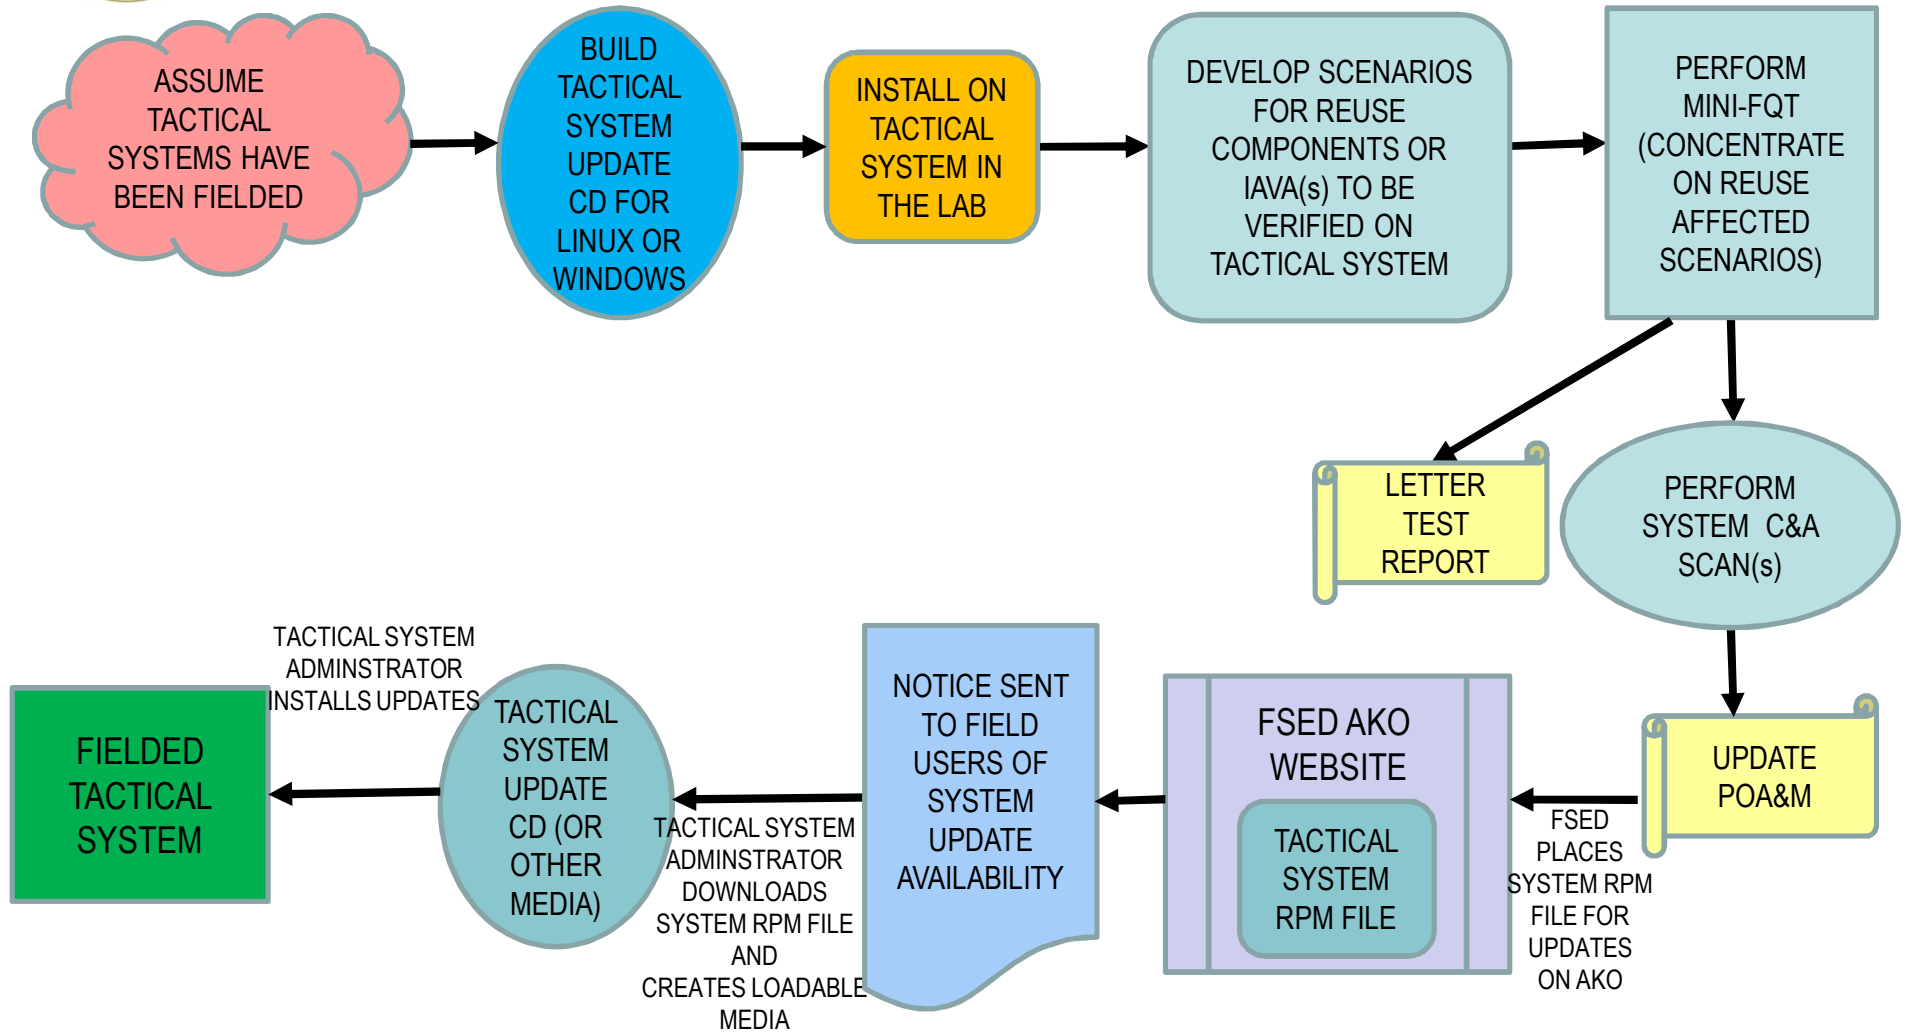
ASSUME TACTICAL SYSTEMS HAVE BEEN FIELDED

BUILD TACTICAL SYSTEM UPDATE CD FOR LINUX OR WINDOWS

INSTALL ON TACTICAL SYSTEM IN THE LAB

DEVELOP SCENARIOS FOR REUSE COMPONENTS OR IAVA(s) TO BE VERIFIED ON TACTICAL SYSTEM

PERFORM MINI-FQT (CONCENTRATE ON REUSE AFFECTED SCENARIOS)

LETTER TEST REPORT

PERFORM SYSTEM C&A SCAN(s)

UPDATE POA&M

FSED PLACES SYSTEM RPM FILE FOR UPDATES ON AKO

FSED AKO WEBSITE

TACTICAL SYSTEM RPM FILE

NOTICE SENT TO FIELD USERS OF SYSTEM UPDATE AVAILABILITY

TACTICAL SYSTEM ADMINSTRATOR DOWNLOADS SYSTEM RPM FILE AND CREATES LOADABLE MEDIA

TACTICAL SYSTEM UPDATE CD (OR OTHER MEDIA)

TACTICAL SYSTEM ADMINSTRATOR INSTALLS UPDATES

FIELDED TACTICAL SYSTEM